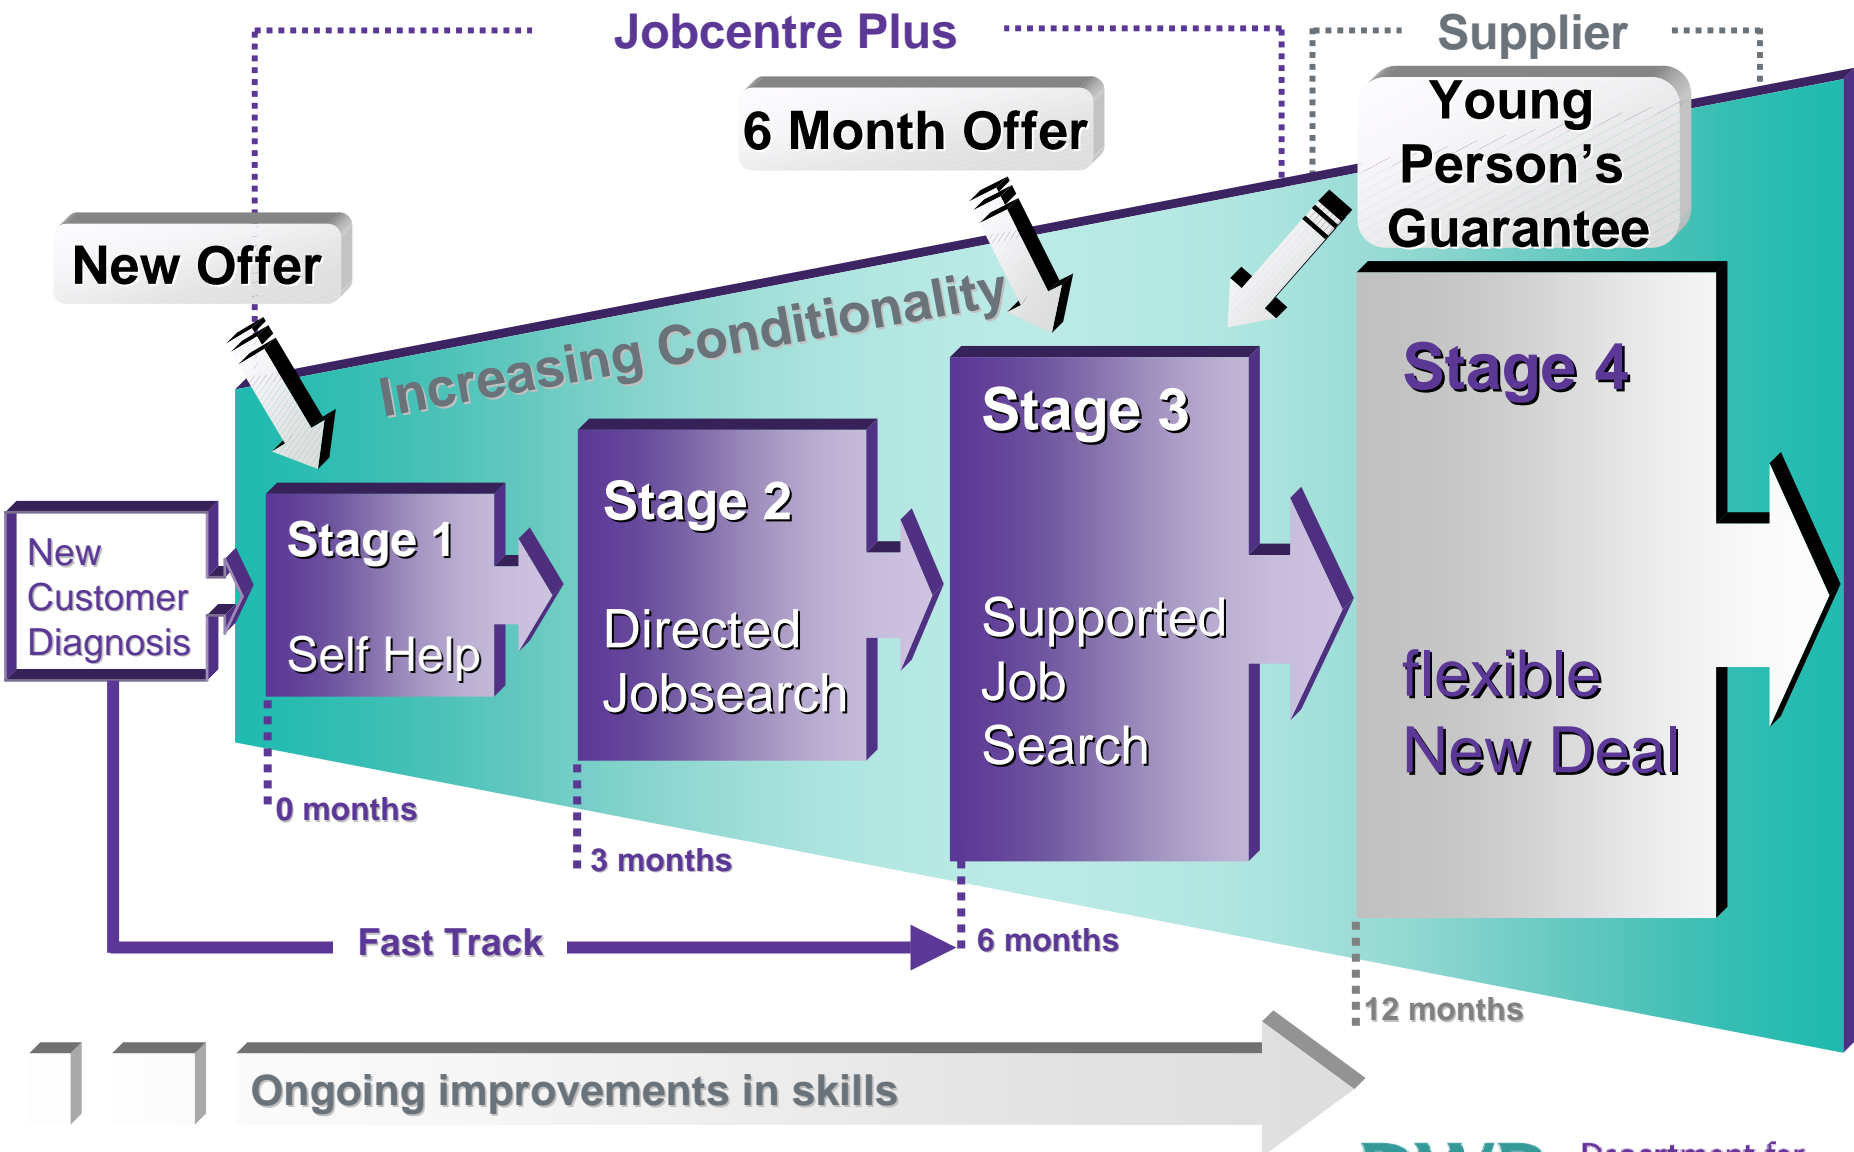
Jobcentre Plus

Supplier

6 Month Offer

Young Person's Guarantee

New Offer

Increasing Conditionality

New Customer Diagnosis

Stage 1

Self Help

Stage 2

Directed Jobsearch

Stage 3

Supported Job Search

Stage 4

flexible New Deal

0 months

3 months

6 months

12 months

Fast Track

Ongoing improvements in skills

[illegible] Department for